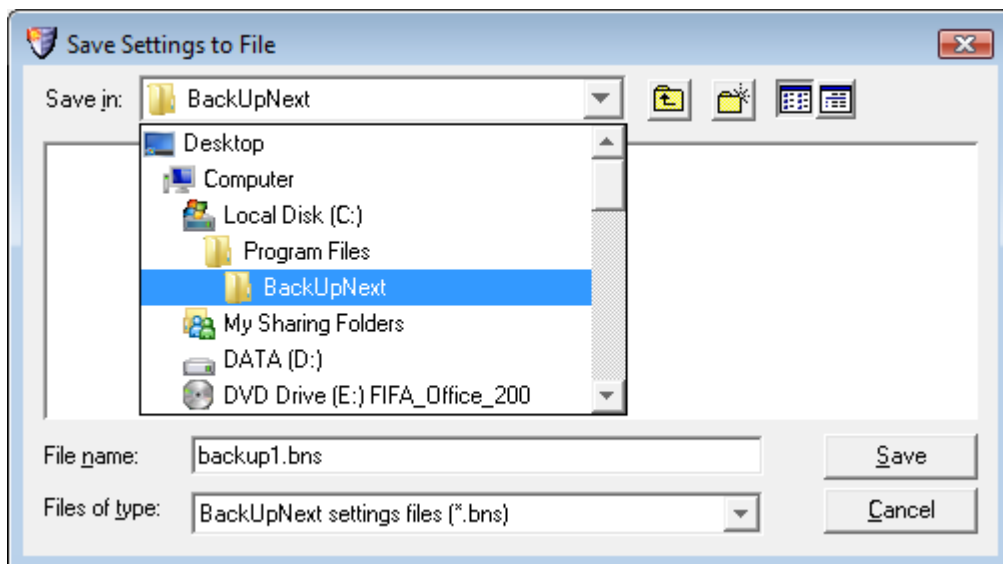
Save Settings to File

Save in: BackUpNext

Desktop
Computer
Local Disk (C:)
Program Files
BackUpNext
My Sharing Folders
DATA (D:)
DVD Drive (E:) FIFA_Office_200

File name: backup1.bns

Files of type: BackUpNext settings files (*.bns)

Save

Cancel